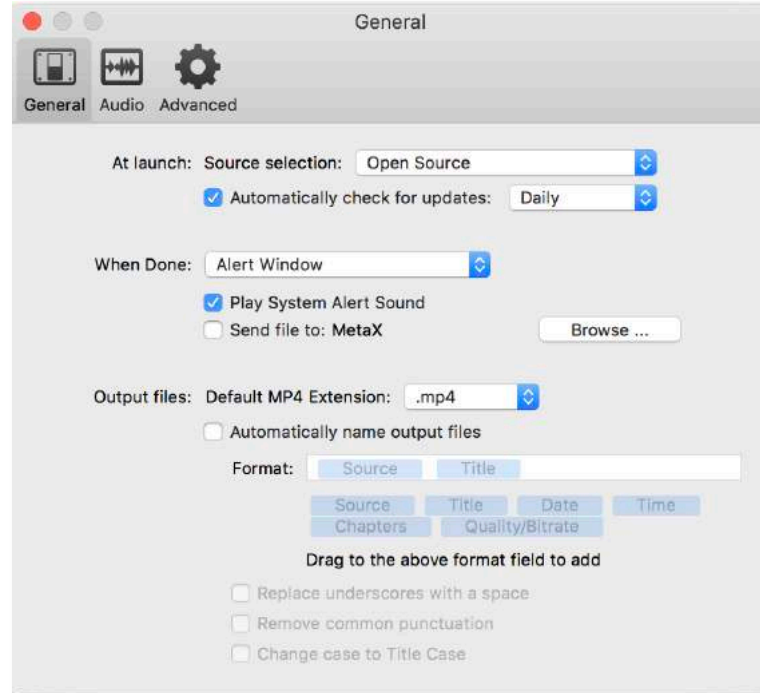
General

General Audio Advanced

At launch: Source selection: Open Source

Automatically check for updates: Daily

When Done: Alert Window

Play System Alert Sound

Send file to: MetaX

Browse ...

Output files: Default MP4 Extension: .mp4

Automatically name output files

Format: Source Title

Source Title Date Time Chapters Quality/Bitrate

Drag to the above format field to add

Replace underscores with a space

Remove common punctuation

Change case to Title Case